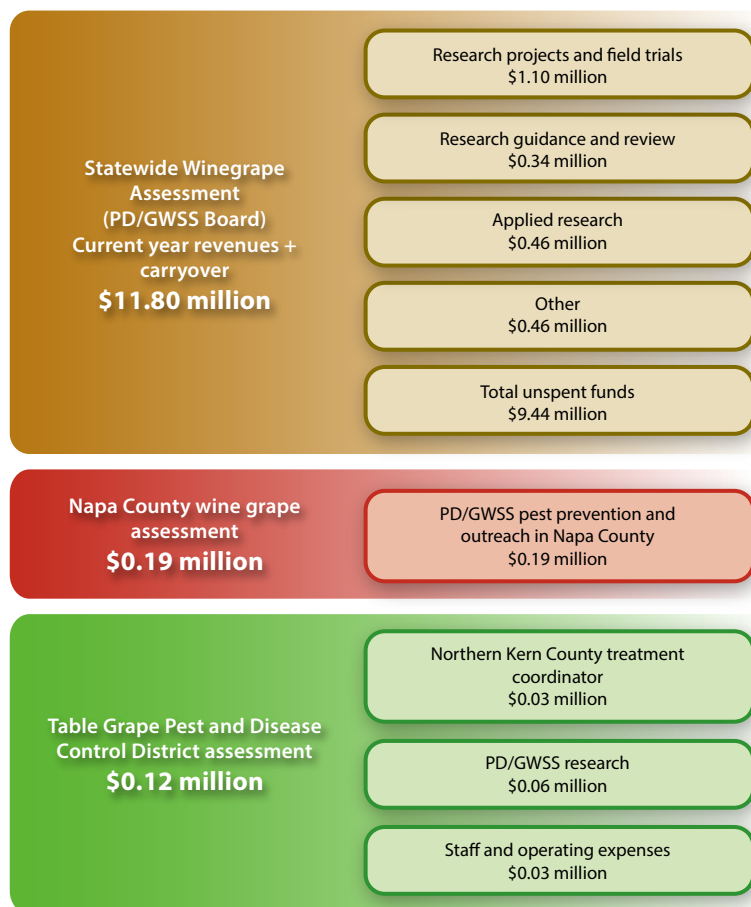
Statewide Winegrape Assessment (PD/GWSS Board) Current year revenues + carryover
$11.80 million

Research projects and field trials
$1.10 million

Research guidance and review
$0.34 million

Applied research
$0.46 million

Other
$0.46 million

Total unspent funds
$9.44 million

Napa County wine grape assessment
$0.19 million

PD/GWSS pest prevention and outreach in Napa County
$0.19 million

Table Grape Pest and Disease Control District assessment
$0.12 million

Northern Kern County treatment coordinator
$0.03 million

PD/GWSS research
$0.06 million

Staff and operating expenses
$0.03 million